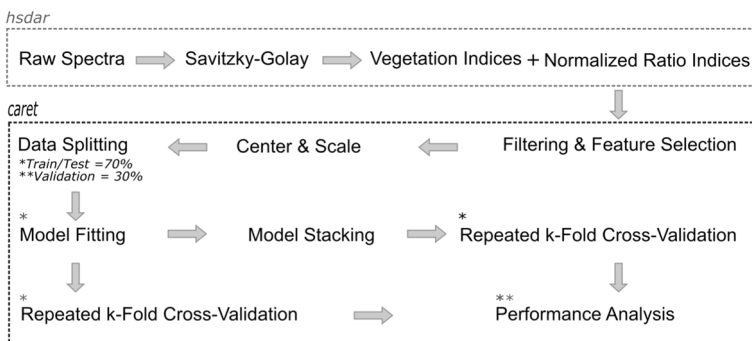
hsdar

Raw Spectra Savitzky-Golay Vegetation Indices + Normalized Ratio Indices

caret

Data Splitting
*Train/Test =70%
**Validation = 30%

Center & Scale

Filtering & Feature Selection

*
Model Fitting

Model Stacking

*
Repeated k-Fold Cross-Validation

*
Repeated k-Fold Cross-Validation

**
Performance Analysis